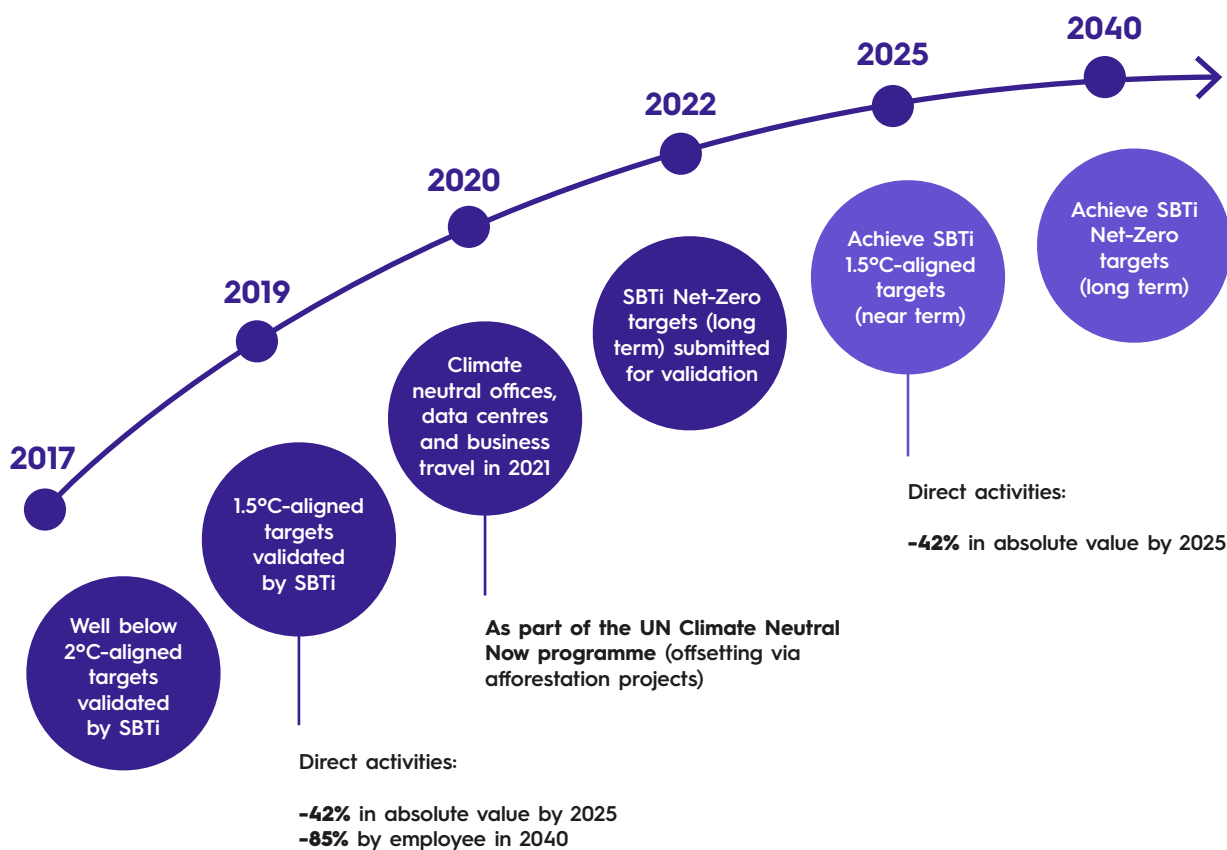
2017

Well below 2°C-aligned targets validated by SBTi

2019

1.5°C-aligned targets validated by SBTi

Direct activities:

**-42%** in absolute value by 2025
**-85%** by employee in 2040

2020

Climate neutral offices, data centres and business travel in 2021

**As part of the UN Climate Neutral Now programme** (offsetting via afforestation projects)

2022

SBTi Net-Zero targets (long term) submitted for validation

2025

Achieve SBTi 1.5°C-aligned targets (near term)

Direct activities:

**-42%** in absolute value by 2025

2040

Achieve SBTi Net-Zero targets (long term)